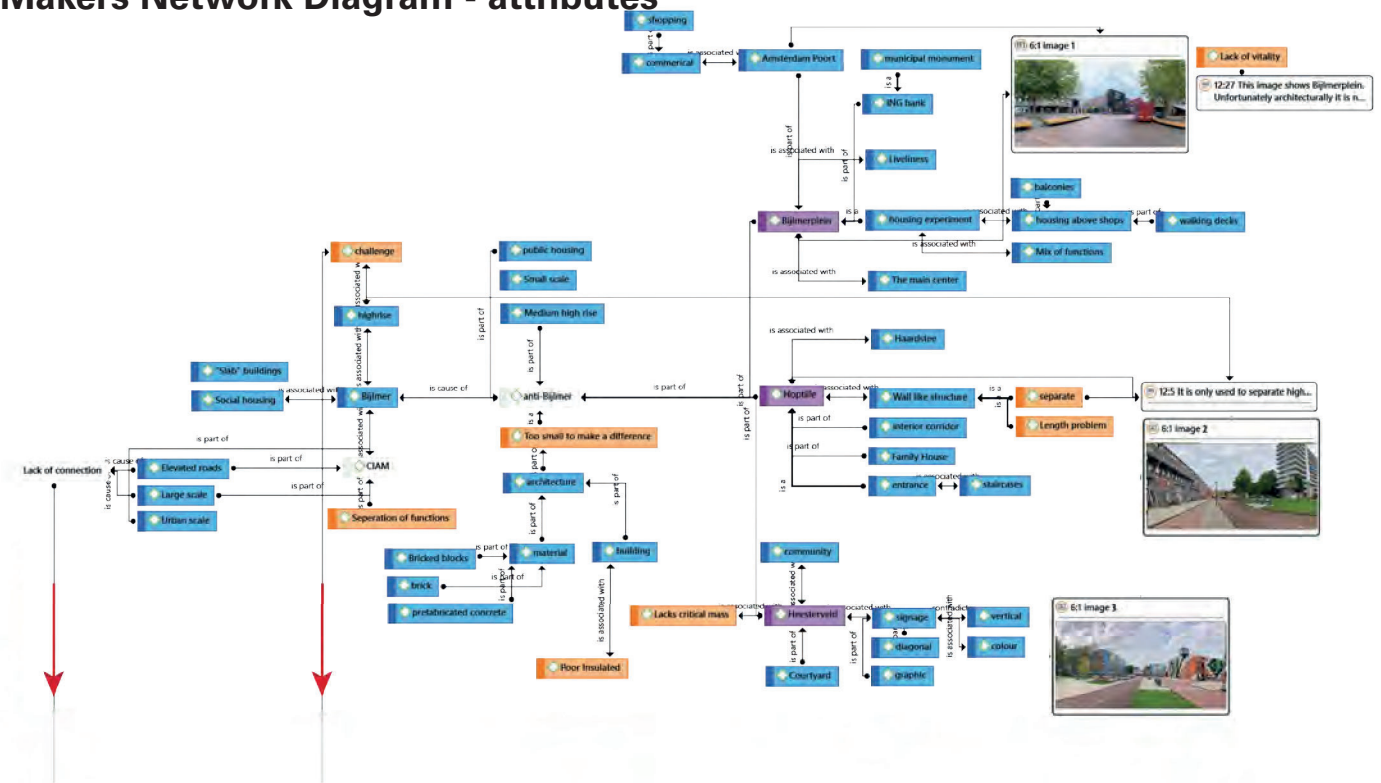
Makers Network Diagram - attributes

shopping
is part of
commerical
is associated with
Amsterdam Poort
municipal monument
is a
ING bank
is part of
is associated with
Liveliness
is part of
6:1 image 1
Lack of vitality
12:27 This image shows Bijlmerplein. Unfortunately architecturally it is n...
balconies
is a
Bijlmerplein
housing experiment
is associated with
housing above shops
is part of
walking decks
is associated with
Mix of functions
is associated with
The main center
challenge
is associated with
public housing
Small scale
is part of
Medium high rise
highrise
is part of
is associated with
is associated with
Haardstee
"Slab" buildings
Social housing
is associated with
Bijlmer
is cause of
anti-Bijlmer
is part of
Hoptille
is associated with
Wall like structure
is a
separate
12:5 It is only used to separate high...
is a
Too small to make a difference
is part of
is part of
interior corridor
Length problem
is associated with
6:1 image 2
is part of
is part of
Family House
Lack of connection
is cause of
Elevated roads
is part of
CIAM
is a
entrance
is associated with
staircases
is cause
Large scale
is part of
architecture
is part of
Urban scale
Seperation of functions
is part of
Bricked blocks
is part of
material
building
community
brick
is part of
is associated with
is associated with
prefabricated concrete
Lacks critical mass
is associated with
Heesterveld
is associated with
signage
contradicts
vertical
6:1 image 3
is part of
is part of
diagonal
colour
Poor Insulated
Courtyard
graphic